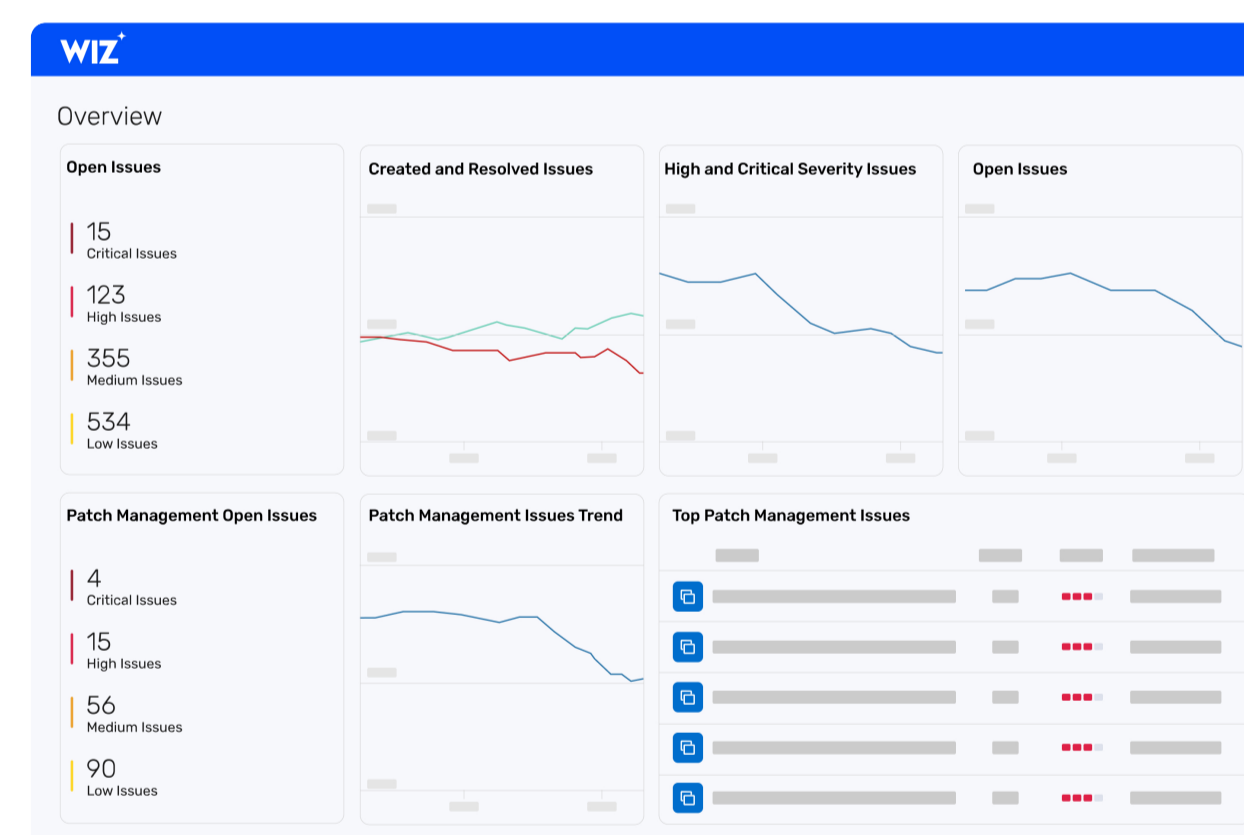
WIZ

Overview

Open Issues

15
Critical Issues

123
High Issues

355
Medium Issues

534
Low Issues

Created and Resolved Issues

High and Critical Severity Issues

Open Issues

Patch Management Open Issues

4
Critical Issues

15
High Issues

56
Medium Issues

90
Low Issues

Patch Management Issues Trend

Top Patch Management Issues